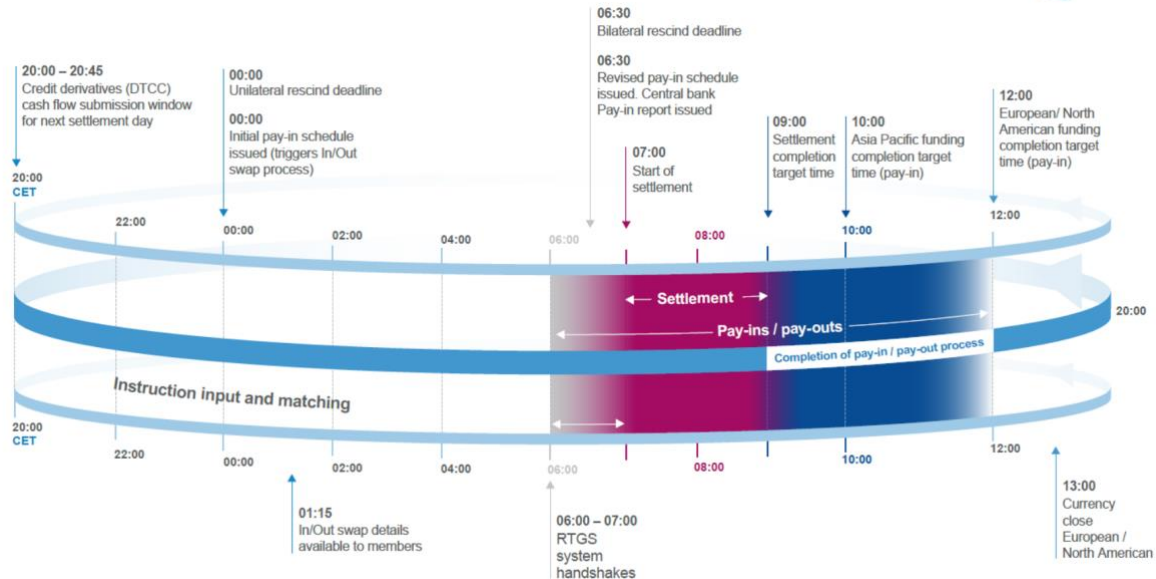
20:00 – 20:45
Credit derivatives (DTCC) cash flow submission window for next settlement day

00:00
Unilateral rescind deadline

00:00
Initial pay-in schedule issued (triggers In/Out swap process)

06:30
Bilateral rescind deadline

06:30
Revised pay-in schedule issued. Central bank Pay-in report issued

07:00
Start of settlement

09:00
Settlement completion target time

10:00
Asia Pacific funding completion target time (pay-in)

12:00
European/ North American funding completion target time (pay-in)

20:00
CET

22:00

00:00

02:00

04:00

06:00

08:00

10:00

12:00

Settlement

Pay-ins / pay-outs

Completion of pay-in / pay-out process

20:00

Instruction input and matching

20:00
CET

22:00

00:00

02:00

04:00

06:00

08:00

10:00

12:00

01:15
In/Out swap details available to members

06:00 – 07:00
RTGS system handshakes

13:00
Currency close European / North American